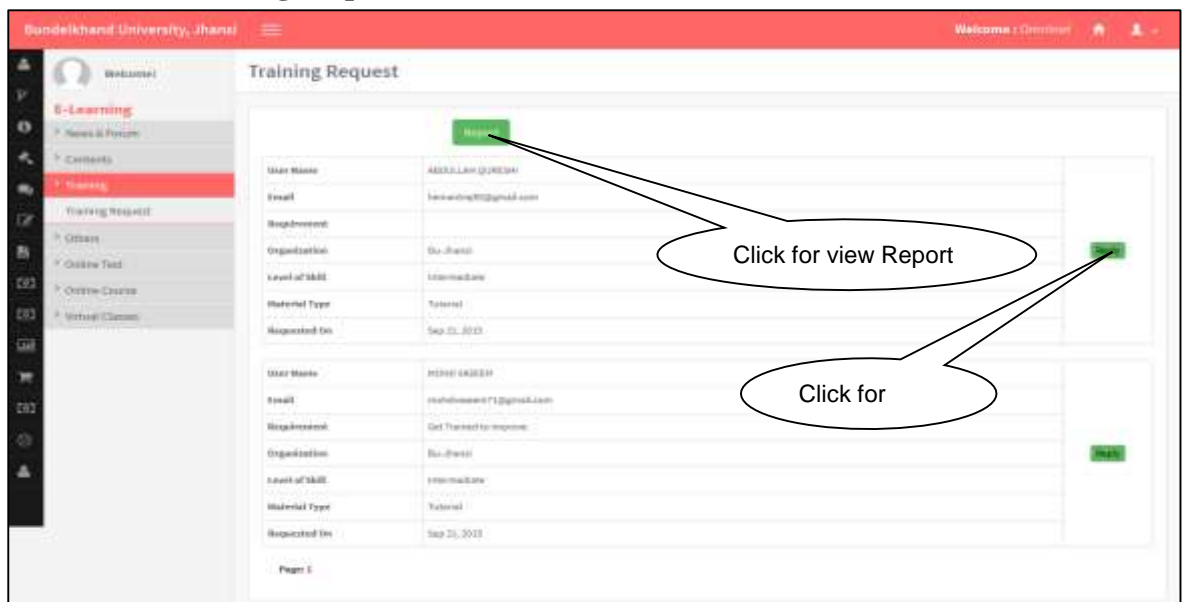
Bundelkhand University, Jhansi

Welcome : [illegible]

Welcome!

E-Learning

News & Forum

Contents

Training

Training Request

Others

Online Test

Online Course

Virtual Classes

Training Request

Report

| User Name | ABDULLAH QURESHI | |
|---|---|---|
| Email | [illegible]@gmail.com | |
| Requirement | | |
| Organization | Bu-Jhansi | Reply |
| Level of Skill | Intermediate | |
| Material Type | Tutorial | |
| Requested On | Sep 21, 2015 | |

| User Name | MOHD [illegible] | |
|---|---|---|
| Email | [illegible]@gmail.com | |
| Requirement | Get Trained to improve | |
| Organization | Bu-Jhansi | Reply |
| Level of Skill | Intermediate | |
| Material Type | Tutorial | |
| Requested On | Sep 21, 2015 | |

Page: 1

Click for view Report

Click for